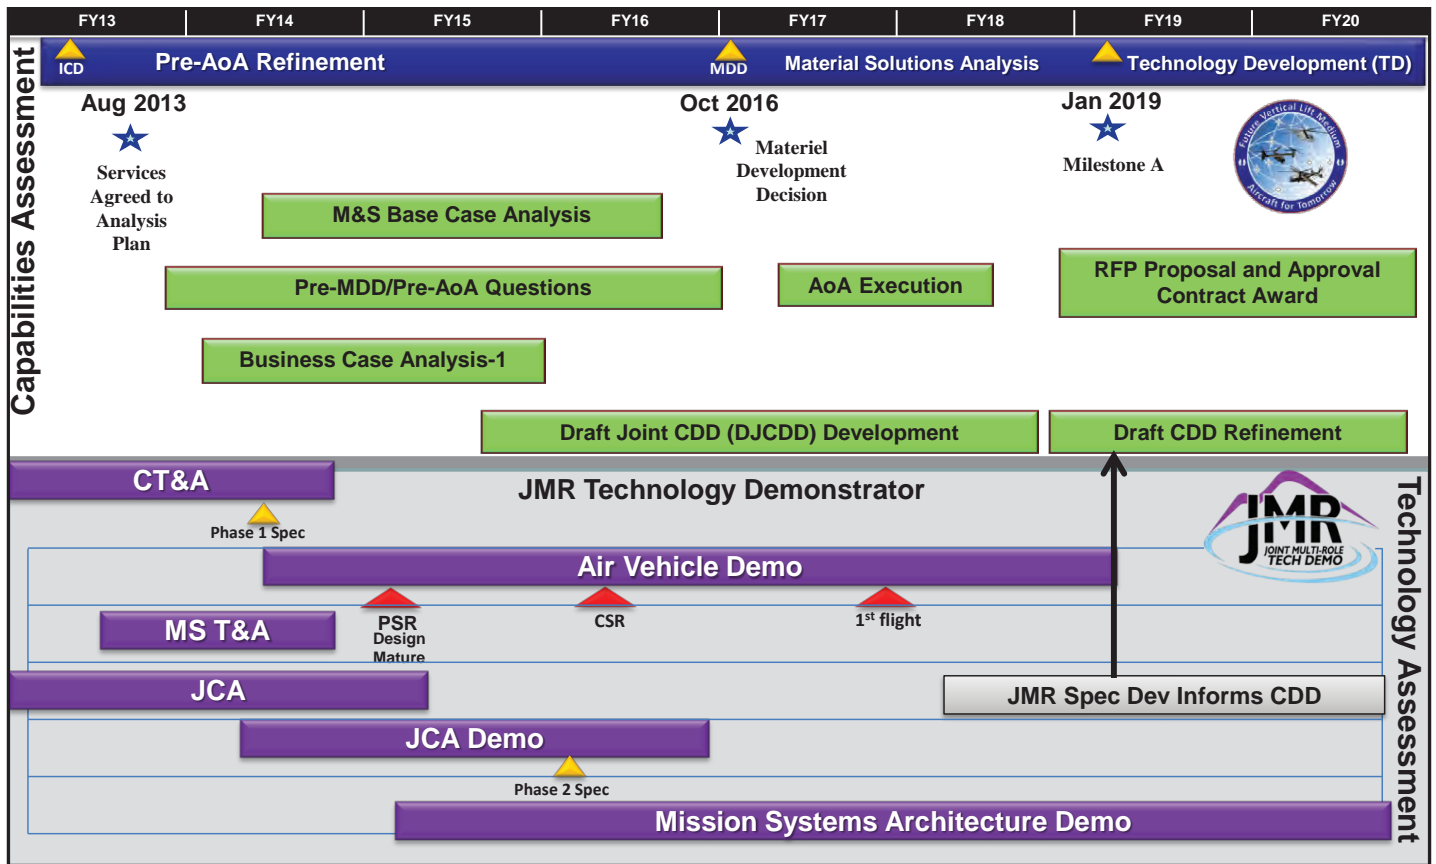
| FY13 | FY14 | FY15 | FY16 | FY17 | FY18 | FY19 | FY20 |
|---|---|---|---|---|---|---|---|

Capabilities Assessment

ICD Pre-AoA Refinement

MDD Material Solutions Analysis

Technology Development (TD)

Aug 2013

Services Agreed to Analysis Plan

Oct 2016

Materiel Development Decision

Jan 2019

Milestone A

Future Vertical Lift Medium Aircraft for Tomorrow

M&S Base Case Analysis

Pre-MDD/Pre-AoA Questions

AoA Execution

RFP Proposal and Approval Contract Award

Business Case Analysis-1

Draft Joint CDD (DJCDD) Development

Draft CDD Refinement

CT&A

JMR Technology Demonstrator

Phase 1 Spec

JMR JOINT MULTI-ROLE TECH DEMO

Air Vehicle Demo

MS T&A

PSR Design Mature

CSR

1$^{st}$ flight

JCA

JMR Spec Dev Informs CDD

JCA Demo

Phase 2 Spec

Mission Systems Architecture Demo

Technology Assessment